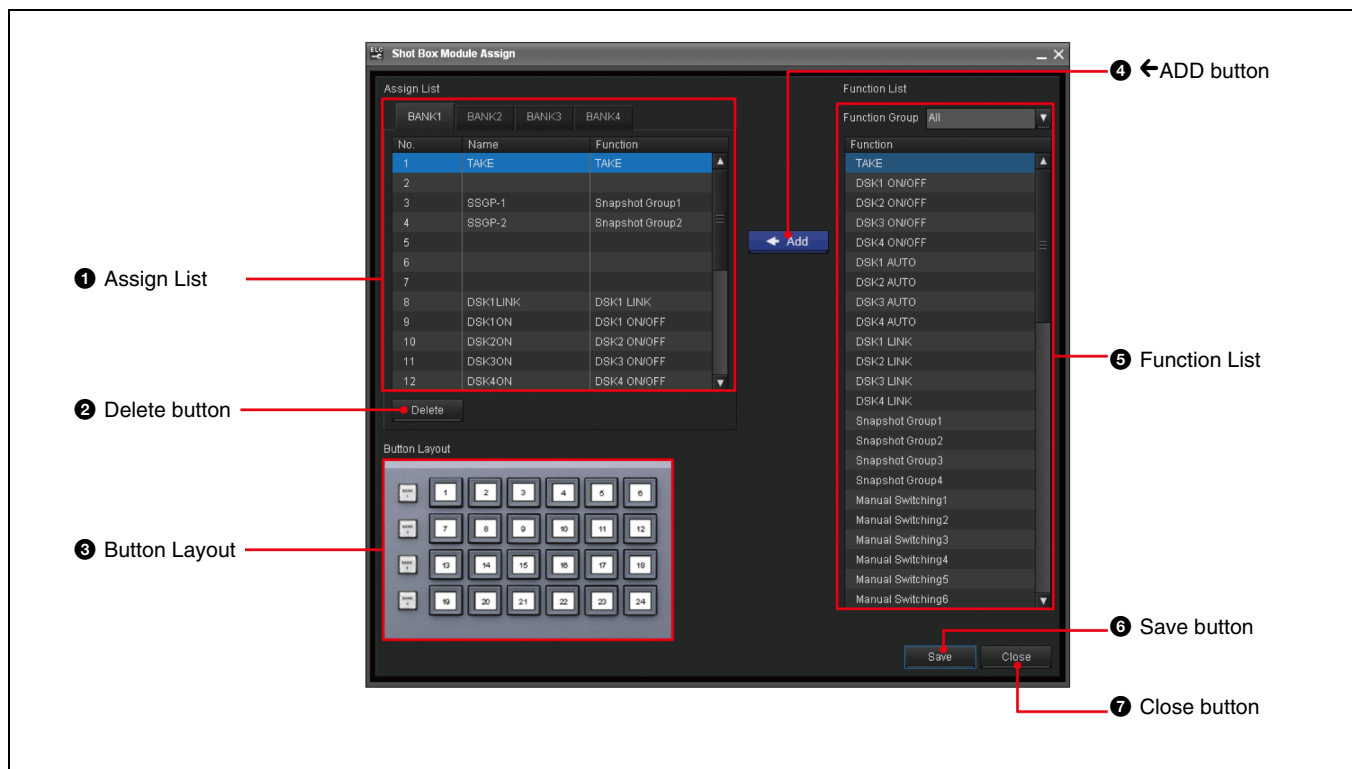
Shot Box Module Assign

Assign List

BANK1 BANK2 BANK3 BANK4

| No. | Name | Function |
|---|---|---|
| 1 | TAKE | TAKE |
| 2 | | |
| 3 | SSGP-1 | Snapshot Group1 |
| 4 | SSGP-2 | Snapshot Group2 |
| 5 | | |
| 6 | | |
| 7 | | |
| 8 | DSK1LINK | DSK1 LINK |
| 9 | DSK1ON | DSK1 ON/OFF |
| 10 | DSK2ON | DSK2 ON/OFF |
| 11 | DSK3ON | DSK3 ON/OFF |
| 12 | DSK4ON | DSK4 ON/OFF |

Delete

Add

Function List

Function Group All

Function
TAKE
DSK1 ON/OFF
DSK2 ON/OFF
DSK3 ON/OFF
DSK4 ON/OFF
DSK1 AUTO
DSK2 AUTO
DSK3 AUTO
DSK4 AUTO
DSK1 LINK
DSK2 LINK
DSK3 LINK
DSK4 LINK
Snapshot Group1
Snapshot Group2
Snapshot Group3
Snapshot Group4
Manual Switching1
Manual Switching2
Manual Switching3
Manual Switching4
Manual Switching5
Manual Switching6

Button Layout

1 2 3 4 5 6
7 8 9 10 11 12
13 14 15 16 17 18
19 20 21 22 23 24

Save Close

❶ Assign List
❷ Delete button
❸ Button Layout
❹ ←ADD button
❺ Function List
❻ Save button
❼ Close button